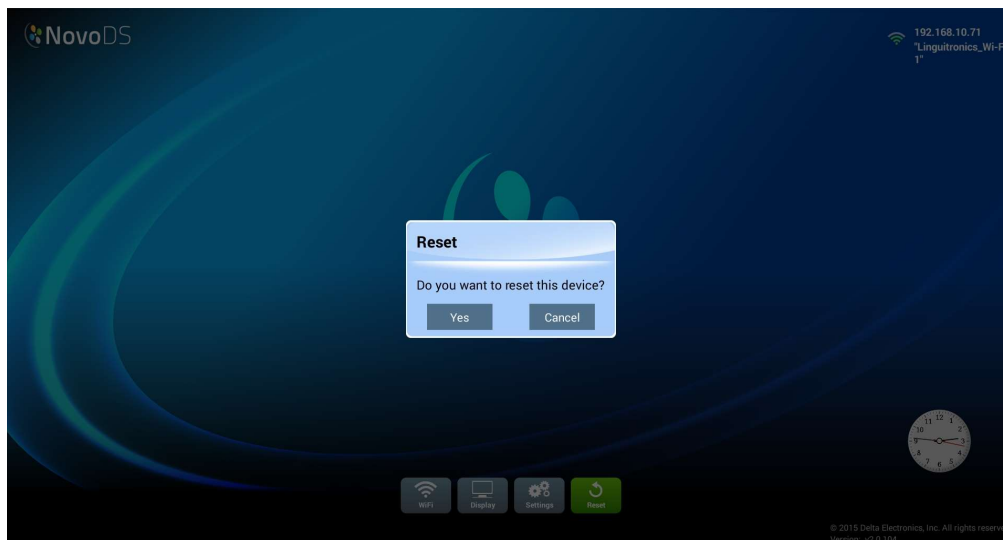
NovoDS

192.168.10.71
"Linguitronics_Wi-F
1"

Reset

Do you want to reset this device?

Yes

Cancel

12
1
2
3
4
5
6
7
8
9
10
11

WiFi

Display

Settings

Reset

© 2015 Delta Electronics, Inc. All rights reserv
Version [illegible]